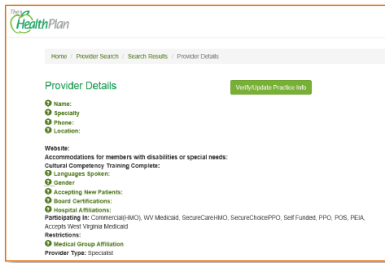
The HealthPlan

Home / Provider Search / Search Results / Provider Details

Provider Details

Verify/Update Practice Info

Name:
Specialty
Phone:
Location:

Website:
Accommodations for members with disabilities or special needs:
Cultural Competency Training Complete:
Languages Spoken:
Gender
Accepting New Patients:
Board Certifications:
Hospital Affiliations:
Participating In: Commercial(HMO), WV Medicaid, SecureCareHMO, SecureChoicePPO, Self Funded, PPO, POS, PEIA, Accepts West Virginia Medicaid
Restrictions:
Medical Group Affiliation
Provider Type: Specialist